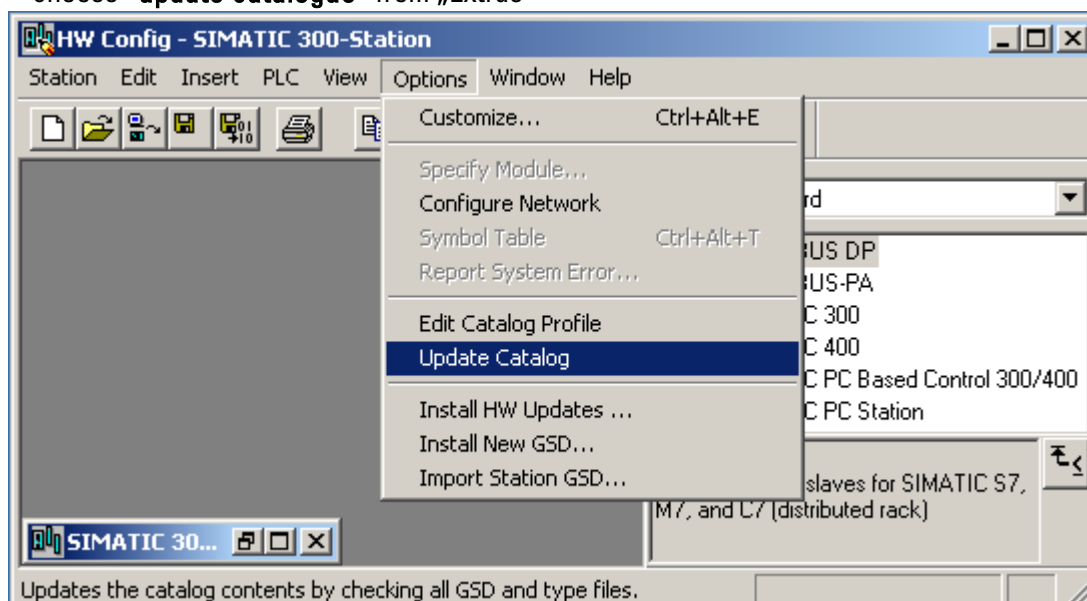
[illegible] "update catalogue" from „Extra"

HW Config - SIMATIC 300-Station

Station Edit Insert PLC View Options Window Help

Customize... Ctrl+Alt+E

Specify Module...
Configure Network
Symbol Table Ctrl+Alt+T
Report System Error...

Edit Catalog Profile
Update Catalog

Install HW Updates ...
Install New GSD...
Import Station GSD...

rd

US DP
US-PA
C 300
C 400
C PC Based Control 300/400
C PC Station

slaves for SIMATIC S7, M7, and C7 (distributed rack)

SIMATIC 30...

Updates the catalog contents by checking all GSD and type files.